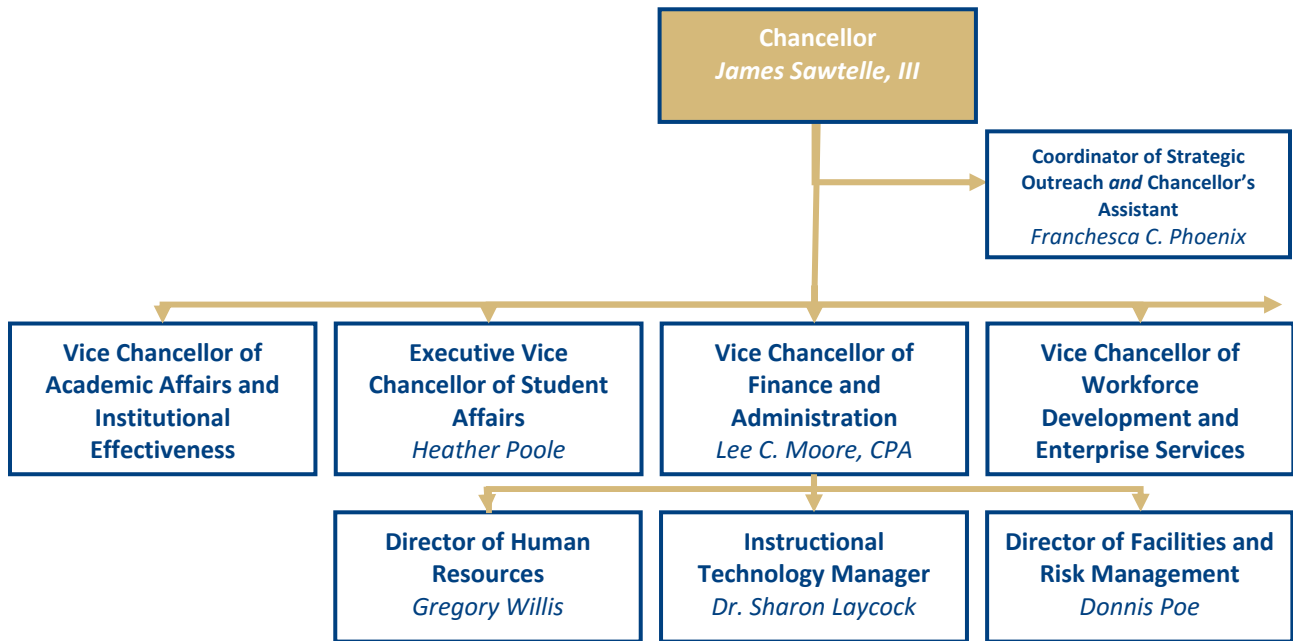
Chancellor
James Sawtelle, III

Coordinator of Strategic Outreach and Chancellor's Assistant
Franchesca C. Phoenix

Vice Chancellor of Academic Affairs and Institutional Effectiveness

Executive Vice Chancellor of Student Affairs
Heather Poole

Vice Chancellor of Finance and Administration
Lee C. Moore, CPA

Vice Chancellor of Workforce Development and Enterprise Services

Director of Human Resources
Gregory Willis

Instructional Technology Manager
Dr. Sharon Laycock

Director of Facilities and Risk Management
Donnis Poe